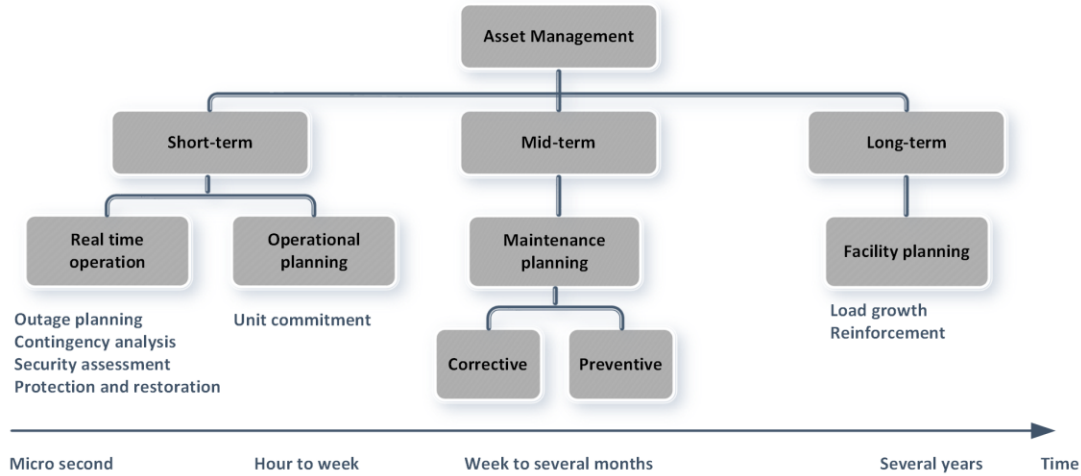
Asset Management

Short-term

Mid-term

Long-term

Real time operation

Operational planning

Maintenance planning

Facility planning

Outage planning
Contingency analysis
Security assessment
Protection and restoration

Unit commitment

Corrective

Preventive

Load growth
Reinforcement

Micro second

Hour to week

Week to several months

Several years

Time